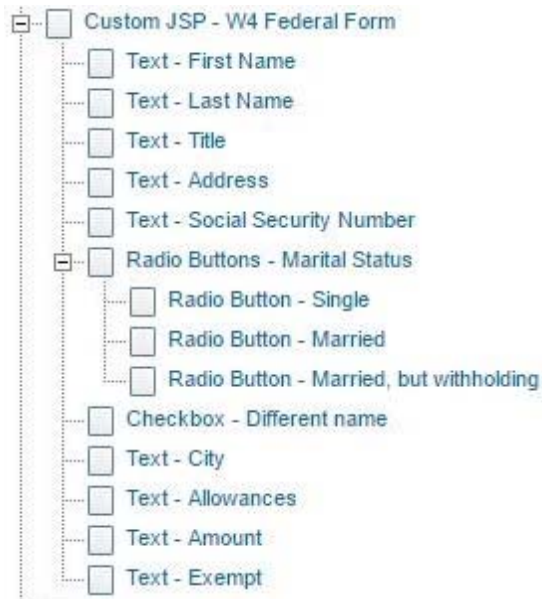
Custom JSP - W4 Federal Form
Text - First Name
Text - Last Name
Text - Title
Text - Address
Text - Social Security Number
Radio Buttons - Marital Status
Radio Button - Single
Radio Button - Married
Radio Button - Married, but withholding
Checkbox - Different name
Text - City
Text - Allowances
Text - Amount
Text - Exempt